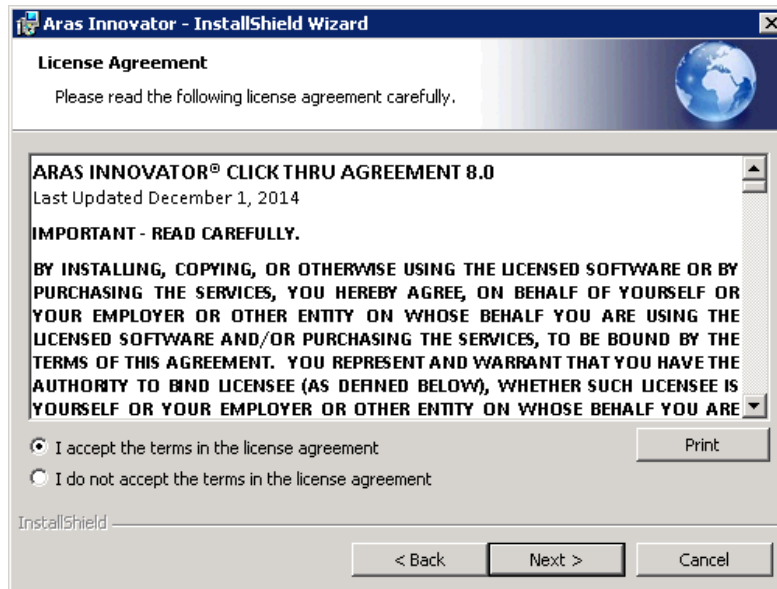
Aras Innovator - InstallShield Wizard

License Agreement

Please read the following license agreement carefully.

ARAS INNOVATOR® CLICK THRU AGREEMENT 8.0
Last Updated December 1, 2014

IMPORTANT - READ CAREFULLY.

BY INSTALLING, COPYING, OR OTHERWISE USING THE LICENSED SOFTWARE OR BY PURCHASING THE SERVICES, YOU HEREBY AGREE, ON BEHALF OF YOURSELF OR YOUR EMPLOYER OR OTHER ENTITY ON WHOSE BEHALF YOU ARE USING THE LICENSED SOFTWARE AND/OR PURCHASING THE SERVICES, TO BE BOUND BY THE TERMS OF THIS AGREEMENT. YOU REPRESENT AND WARRANT THAT YOU HAVE THE AUTHORITY TO BIND LICENSEE (AS DEFINED BELOW), WHETHER SUCH LICENSEE IS YOURSELF OR YOUR EMPLOYER OR OTHER ENTITY ON WHOSE BEHALF YOU ARE

I accept the terms in the license agreement

I do not accept the terms in the license agreement

Print

InstallShield

< Back

Next >

Cancel